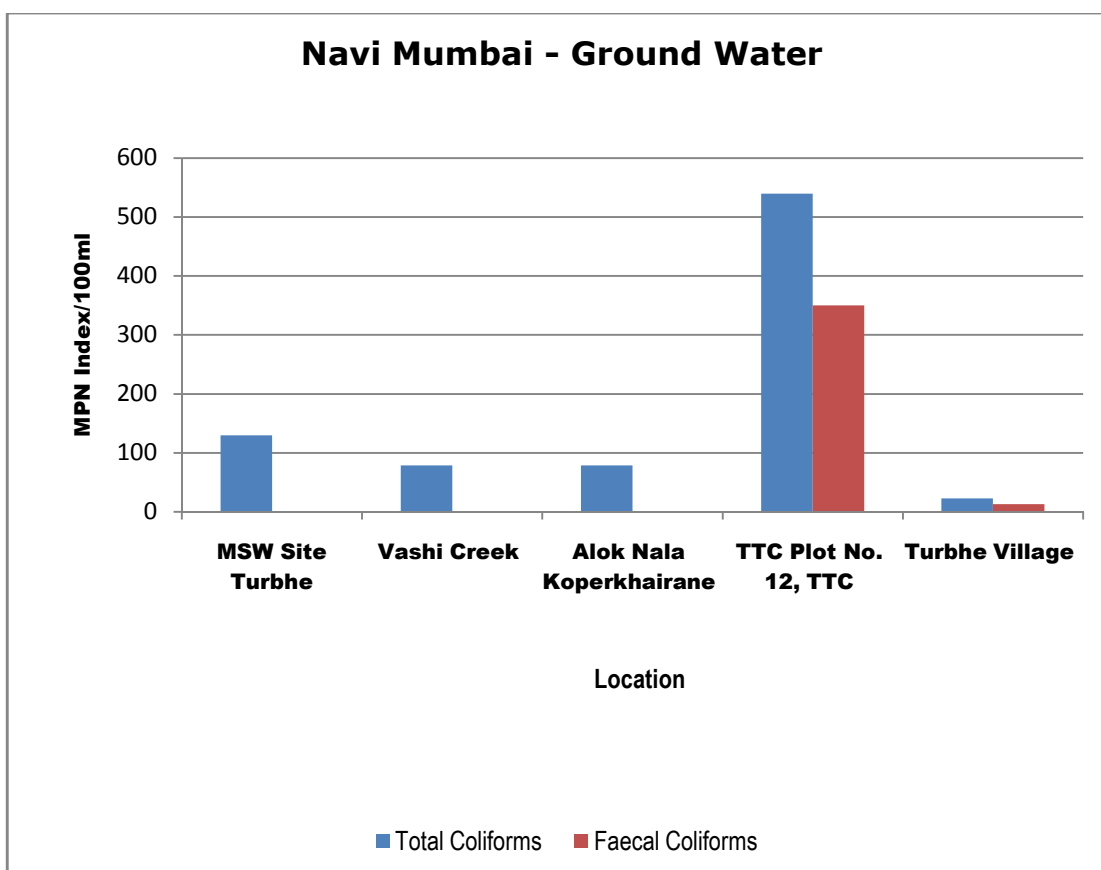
Navi Mumbai - Ground Water

MPN Index/100ml

600
500
400
300
200
100
0

MSW Site Turbhe
Vashi Creek
Alok Nala Koperkhairane
TTC Plot No. 12, TTC
Turbhe Village

Location

Total Coliforms
Faecal Coliforms